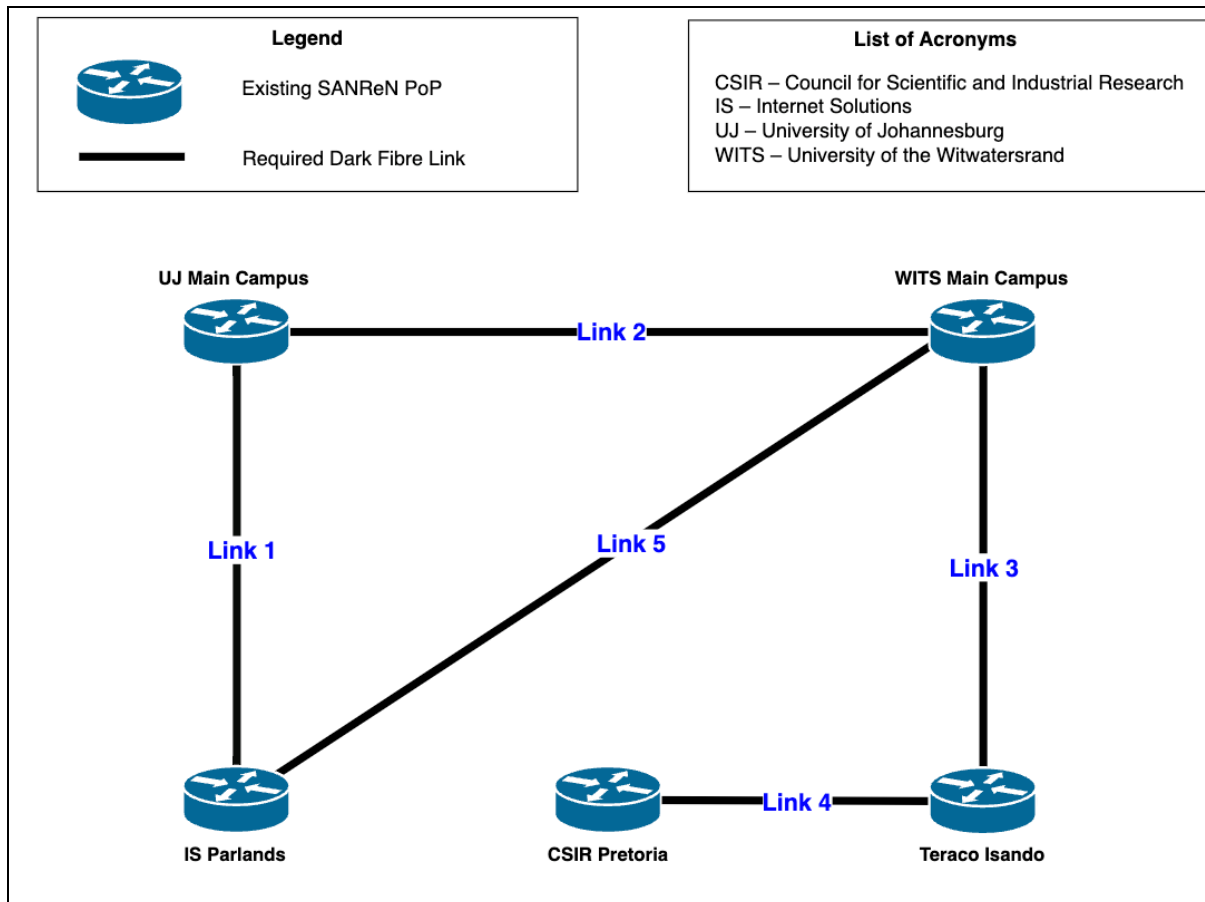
Legend

Existing SANReN PoP

Required Dark Fibre Link

List of Acronyms

CSIR – Council for Scientific and Industrial Research
IS – Internet Solutions
UJ – University of Johannesburg
WITS – University of the Witwatersrand

UJ Main Campus

Link 2

WITS Main Campus

Link 1

Link 5

Link 3

Link 4

IS Parlands

CSIR Pretoria

Teraco Isando